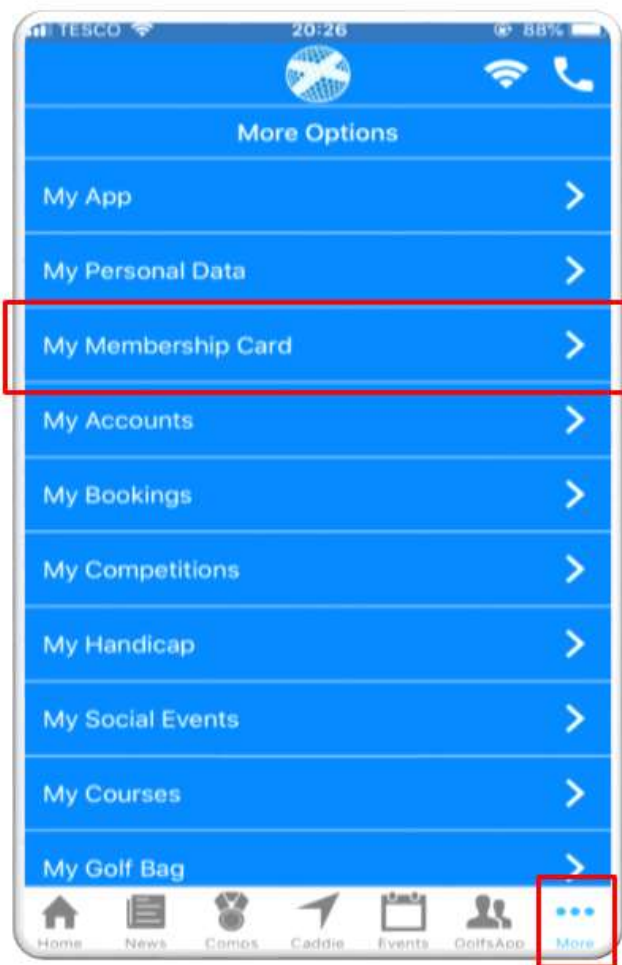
TESCO 20:26 88%

More Options

My App

My Personal Data

My Membership Card

My Accounts

My Bookings

My Competitions

My Handicap

My Social Events

My Courses

My Golf Bag

Home News Comps Caddie Events GolfsApp More